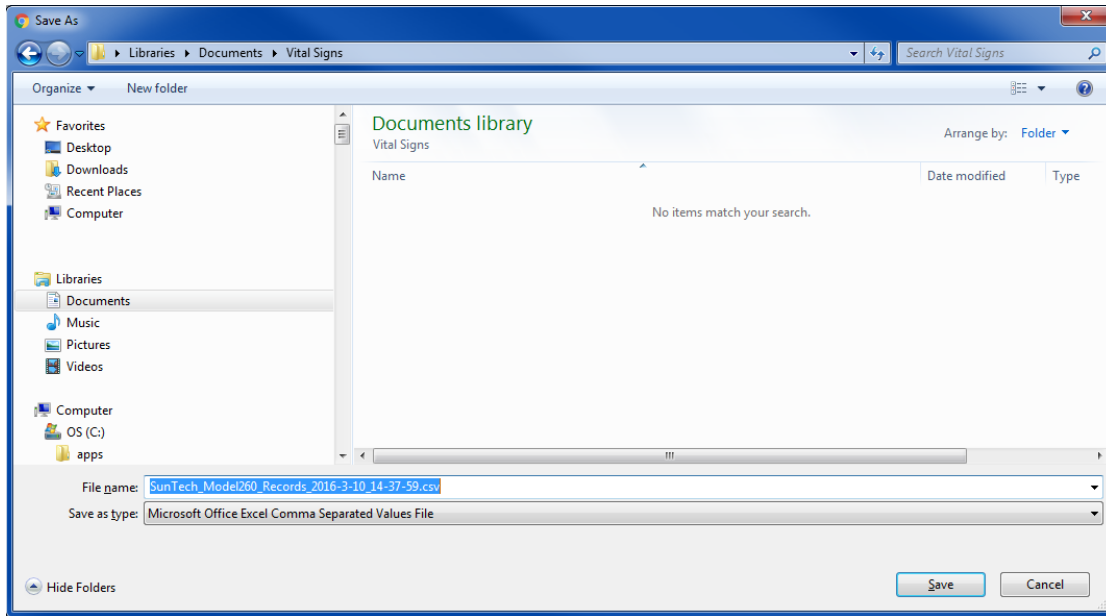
Save As

Libraries ▸ Documents ▸ Vital Signs

Search Vital Signs

Organize ▾
New folder

Favorites
Desktop
Downloads
Recent Places
Computer

Libraries
Documents
Music
Pictures
Videos

Computer
OS (C:)
apps

Documents library
Vital Signs

Arrange by: Folder ▾

| Name | Date modified | Type |
|---|---|---|

No items match your search.

File name: SunTech_Model260_Records_2016-3-10_14-37-59.csv

Save as type: Microsoft Office Excel Comma Separated Values File

Hide Folders

Save
Cancel